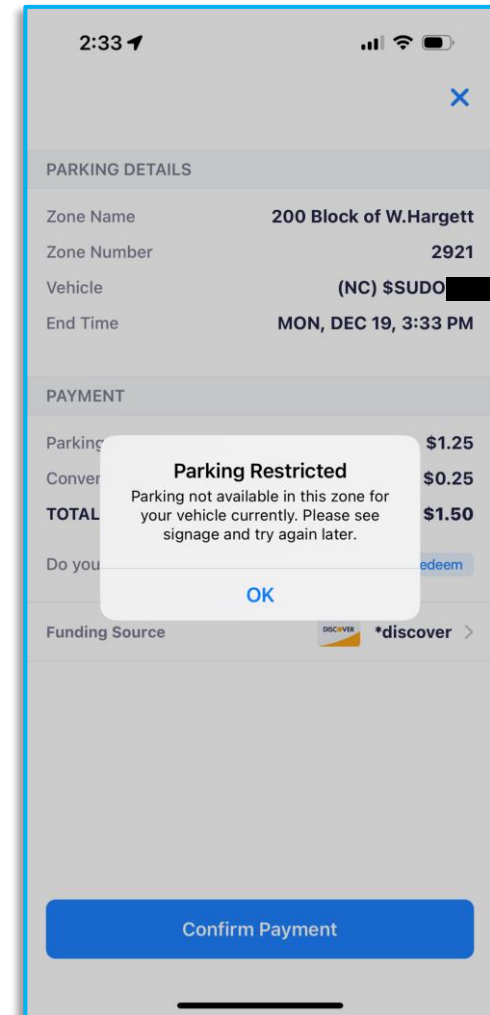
2:33

×

PARKING DETAILS

Zone Name 200 Block of W.Hargett
Zone Number 2921
Vehicle (NC) $SUDO
End Time MON, DEC 19, 3:33 PM

PAYMENT

Parking $1.25
Conver $0.25
TOTAL $1.50

Do you edeem

Parking Restricted

Parking not available in this zone for your vehicle currently. Please see signage and try again later.

OK

Funding Source DISCOVER *discover >

Confirm Payment